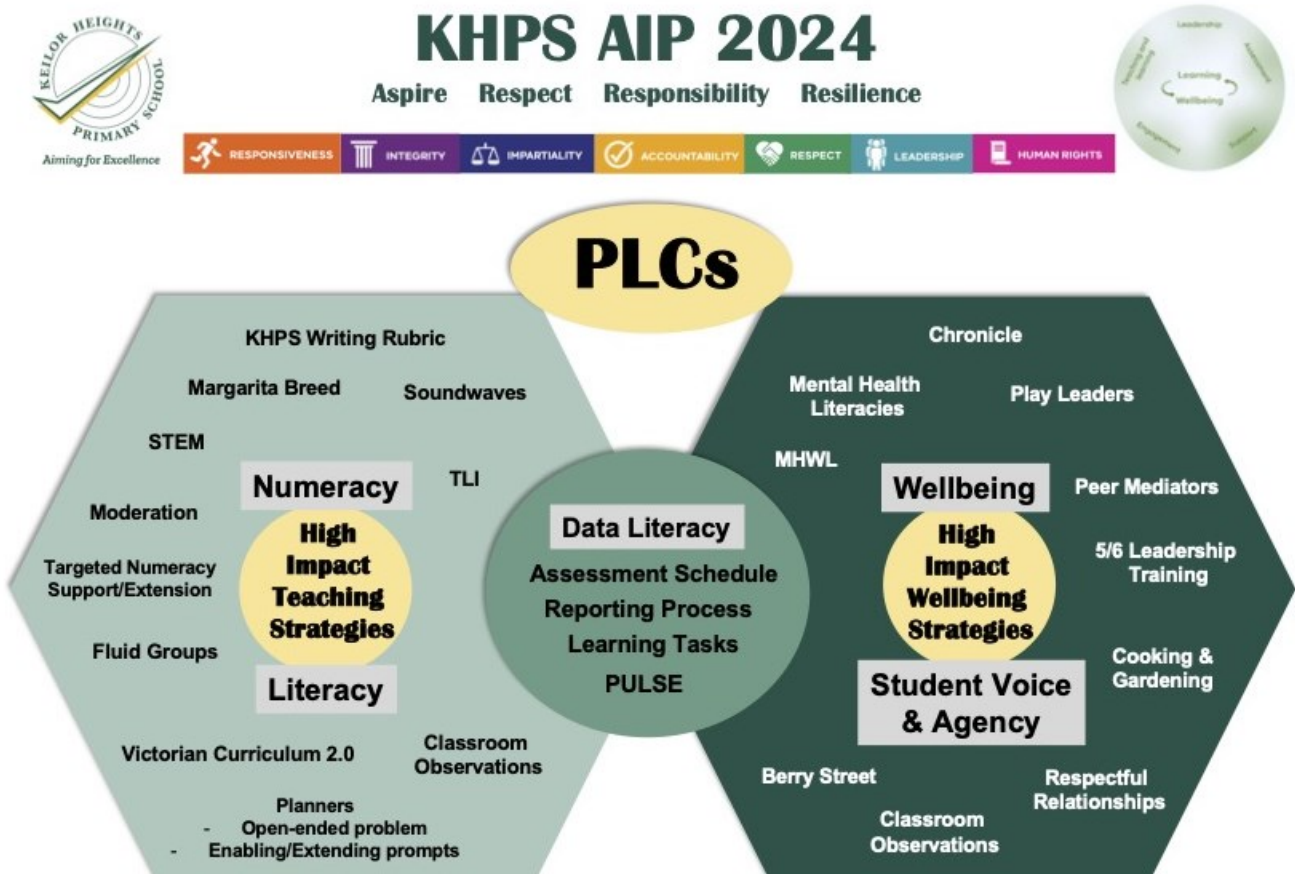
KEILOR HEIGHTS PRIMARY SCHOOL
Aiming for Excellence

KHPS AIP 2024
Aspire Respect Responsibility Resilience

RESPONSIVENESS INTEGRITY IMPARTIALITY ACCOUNTABILITY RESPECT LEADERSHIP HUMAN RIGHTS

Leadership Assessment Learning Wellbeing Support Engagement Teaching and learning

PLCs

KHPS Writing Rubric
Margarita Breed
Soundwaves
STEM
TLI
Numeracy
Moderation
High Impact Teaching Strategies
Targeted Numeracy Support/Extension
Fluid Groups
Literacy
Victorian Curriculum 2.0
Classroom Observations
Planners
- Open-ended problem
- Enabling/Extending prompts

Data Literacy
Assessment Schedule
Reporting Process
Learning Tasks
PULSE

Chronicle
Mental Health Literacies
Play Leaders
MHWL
Wellbeing
Peer Mediators
High Impact Wellbeing Strategies
5/6 Leadership Training
Cooking & Gardening
Student Voice & Agency
Berry Street
Respectful Relationships
Classroom Observations